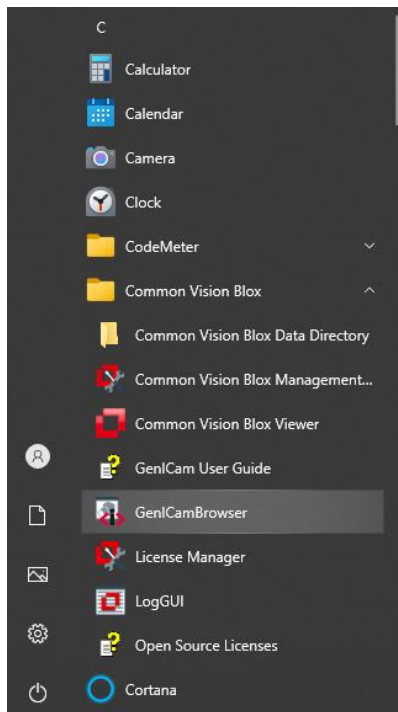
C
Calculator
Calendar
Camera
Clock
CodeMeter
Common Vision Blox
Common Vision Blox Data Directory
Common Vision Blox Management...
Common Vision Blox Viewer
GenICam User Guide
GenICamBrowser
License Manager
LogGUI
Open Source Licenses
Cortana